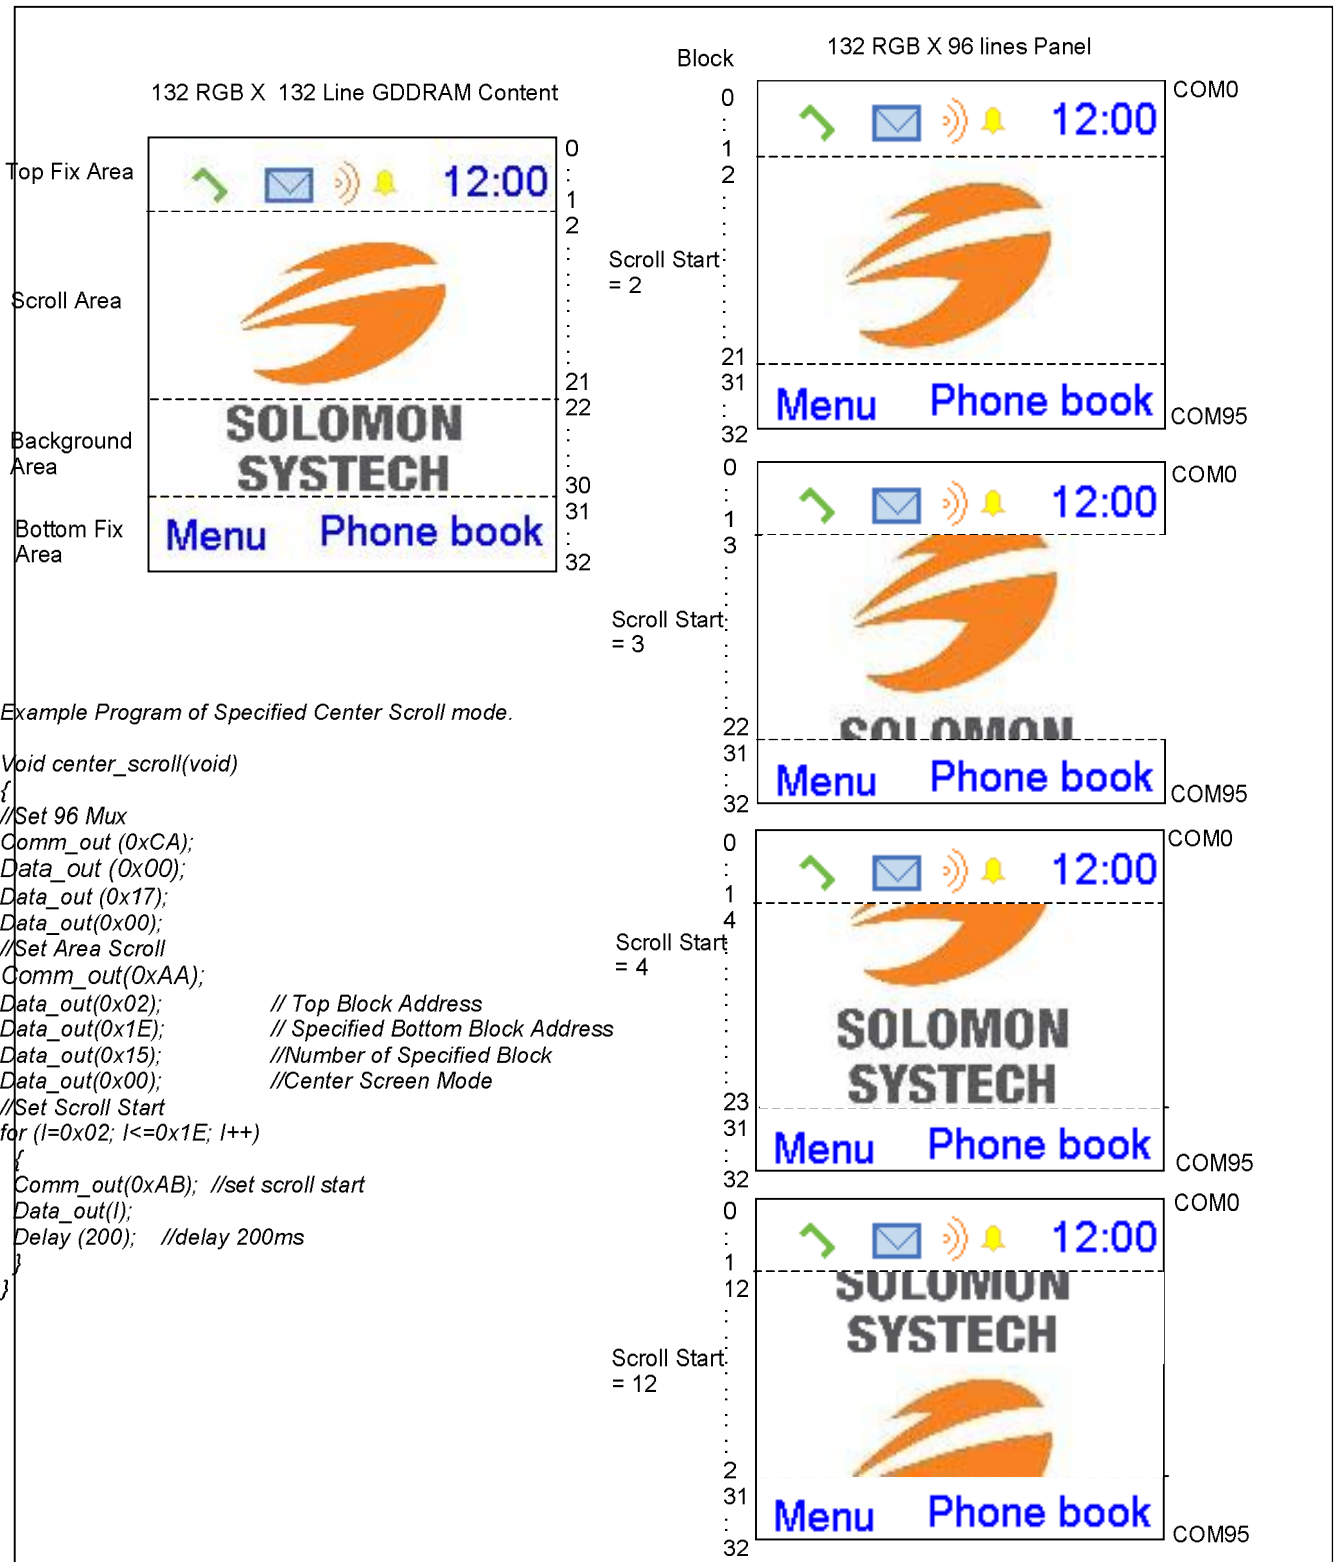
132 RGB X 132 Line GDDRAM Content

Top Fix Area

12:00

Scroll Area

Background Area

SOLOMON SYSTECH

Bottom Fix Area

Menu Phone book

0
:
1
2
:
:
:
21
22
:
30
31
:
32

Block

132 RGB X 96 lines Panel

0
:
1
2
:
Scroll Start = 2
:
21
31
:
32

12:00

Menu Phone book

COM0

COM95

0
:
1
3
Scroll Start = 3
:
22
31
:
32

12:00

SOLOMON

Menu Phone book

COM0

COM95

0
:
1
4
Scroll Start = 4
:
23
31
:
32

12:00

SOLOMON SYSTECH

Menu Phone book

COM0

COM95

0
:
1
12
Scroll Start = 12
:
2
31
:
32

12:00

SOLOMON SYSTECH

Menu Phone book

COM0

COM95

Example Program of Specified Center Scroll mode.

Void center_scroll(void)
{
//Set 96 Mux
Comm_out (0xCA);
Data_out (0x00);
Data_out (0x17);
Data_out(0x00);
//Set Area Scroll
Comm_out(0xAA);
Data_out(0x02); // Top Block Address
Data_out(0x1E); // Specified Bottom Block Address
Data_out(0x15); //Number of Specified Block
Data_out(0x00); //Center Screen Mode
//Set Scroll Start
for (I=0x02; I<=0x1E; I++)
{
Comm_out(0xAB); //set scroll start
Data_out(I);
Delay (200); //delay 200ms
}
}